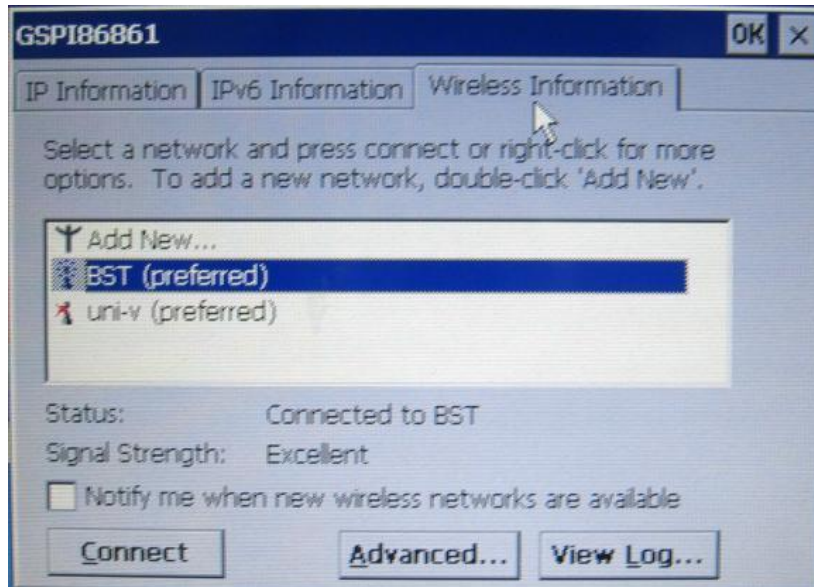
GSPI86861

OK ×

IP Information | IPv6 Information | Wireless Information

Select a network and press connect or right-click for more options. To add a new network, double-click 'Add New'.

Add New...
BST (preferred)
uni-v (preferred)

Status: Connected to BST
Signal Strength: Excellent

Notify me when new wireless networks are available

Connect | Advanced... | View Log...